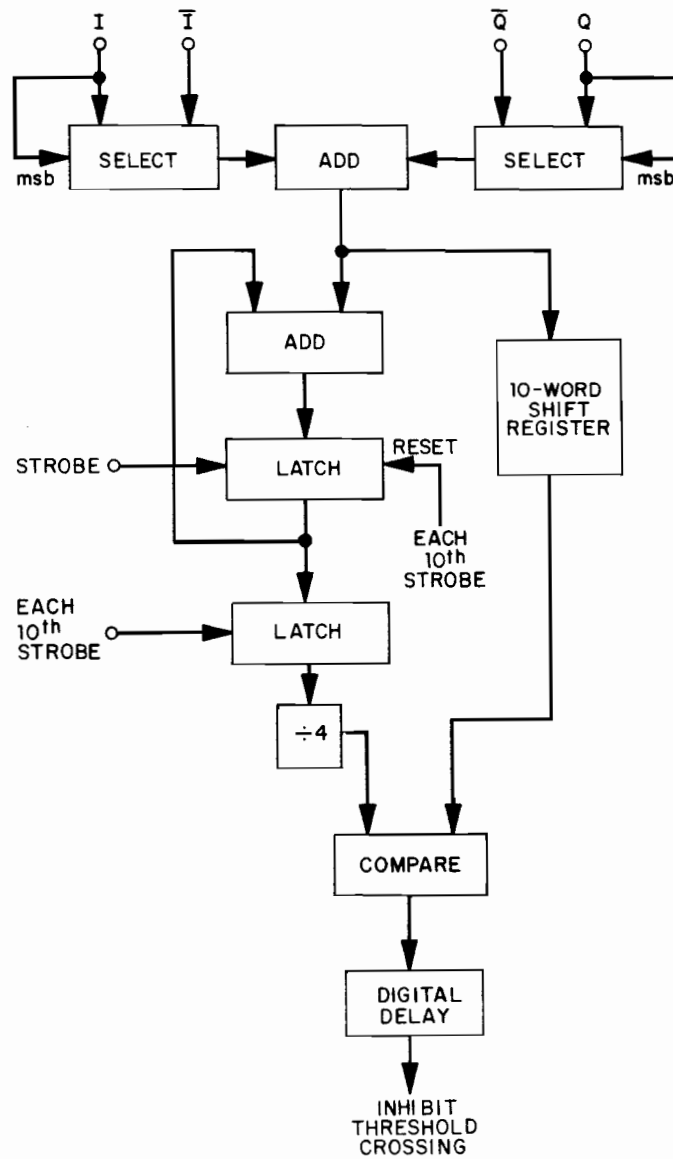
I $\overline{I}$ $\overline{Q}$ Q

msb SELECT ADD SELECT msb

ADD

10-WORD SHIFT REGISTER

STROBE LATCH RESET

EACH 10th STROBE

EACH 10th STROBE LATCH

÷4

COMPARE

DIGITAL DELAY

INHIBIT THRESHOLD CROSSING